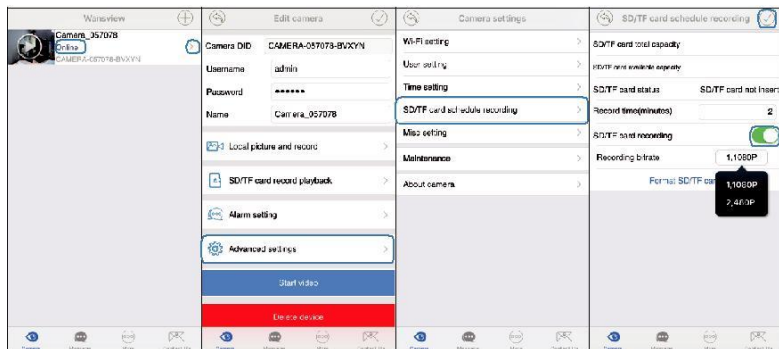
Wansview

Camera_057078
Online
CAMERA-057078-BVXYN

Edit camera

Camera DID CAMERA-057078-BVXYN
Username admin
Password ••••••
Name Camera_057078

Local picture and record

SD/TF card record playback

Alarm setting

Advanced settings

Start video

Delete device

Camera settings

Wi-Fi setting

User setting

Time setting

SD/TF card schedule recording

Misc setting

Maintenance

About camera

SD/TF card schedule recording

SD/TF card total capacity

SD/TF card available capacity

SD/TF card status SD/TF card not insert

Record time(minutes) 2

SD/TF card recording

Recording bitrate 1,1080P

Format SD/TF car

1,1080P

2,480P